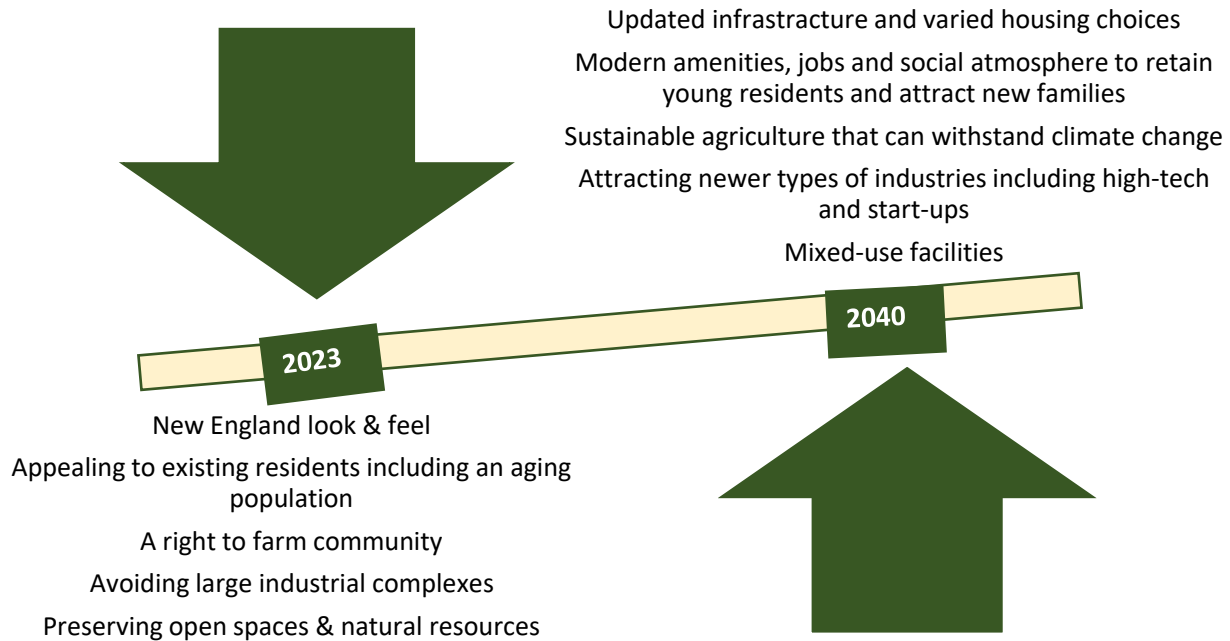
Updated infrastructure and varied housing choices

Modern amenities, jobs and social atmosphere to retain young residents and attract new families

Sustainable agriculture that can withstand climate change

Attracting newer types of industries including high-tech and start-ups

Mixed-use facilities

2023

2040

New England look & feel

Appealing to existing residents including an aging population

A right to farm community

Avoiding large industrial complexes

Preserving open spaces & natural resources